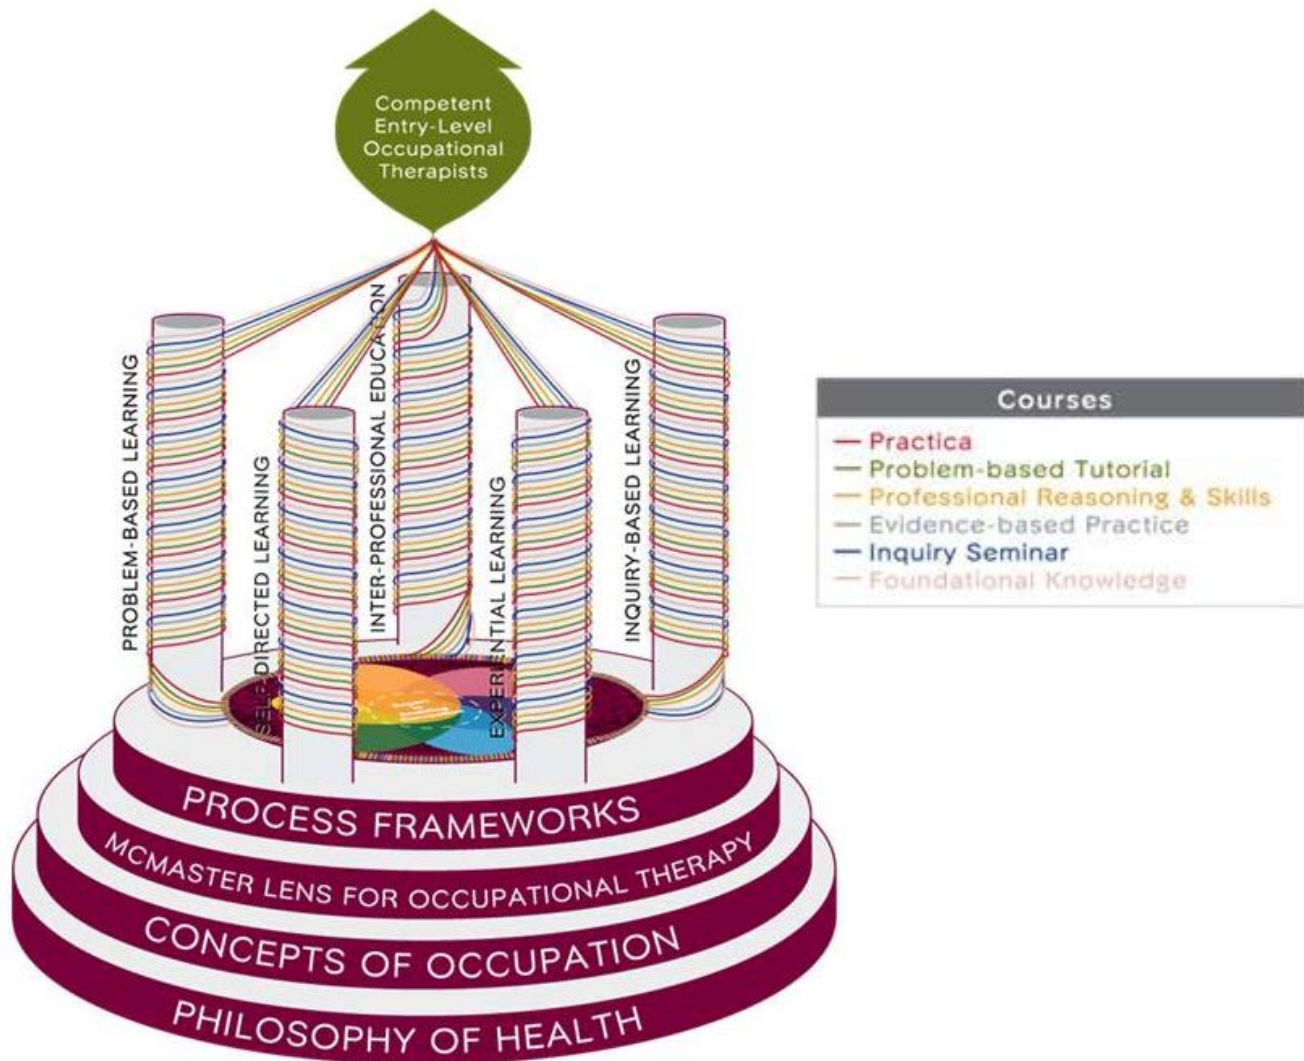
Competent Entry-Level Occupational Therapists

PROBLEM-BASED LEARNING

SELF-DIRECTED LEARNING

INTER-PROFESSIONAL EDUCATION

EXPERIENTIAL LEARNING

INQUIRY-BASED LEARNING

Courses
— Practica
— Problem-based Tutorial
— Professional Reasoning & Skills
— Evidence-based Practice
— Inquiry Seminar
— Foundational Knowledge

PROCESS FRAMEWORKS

MCMASTER LENS FOR OCCUPATIONAL THERAPY

CONCEPTS OF OCCUPATION

PHILOSOPHY OF HEALTH